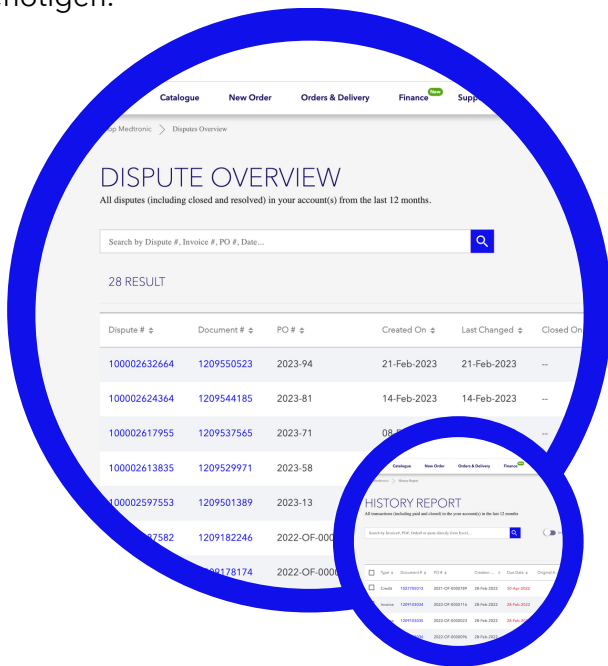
nötigen.

Catalogue New Order Orders & Delivery Finance New Supp

p Medtronic > Disputes Overview

DISPUTE OVERVIEW

All disputes (including closed and resolved) in your account(s) from the last 12 months.

Search by Dispute #, Invoice #, PO #, Date...

28 RESULT

| Dispute # | Document # | PO # | Created On | Last Changed | Closed On |
|---|---|---|---|---|---|
| 100002632664 | 1209550523 | 2023-94 | 21-Feb-2023 | 21-Feb-2023 | -- |
| 100002624364 | 1209544185 | 2023-81 | 14-Feb-2023 | 14-Feb-2023 | -- |
| 100002617955 | 1209537565 | 2023-71 | 08-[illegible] | | -- |
| 100002613835 | 1209529971 | 2023-58 | | | |
| 100002597553 | 1209501389 | 2023-13 | | | |
| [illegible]7582 | 1209182246 | 2022-OF-000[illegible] | | | |
| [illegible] | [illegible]09178174 | 2022-OF-000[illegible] | | | |

Catalogue New Order Orders & Delivery Finance

HISTORY REPORT

All transactions (including paid and closed) in the your account(s) in the last 12 months

Search by Invoice#, PO#, Order# or search directly from Excel...

| Type | Document # | PO # | Creation | Due Date | Original |
|---|---|---|---|---|---|
| Credit | 1327750013 | 2022-OF-0000709 | 28-Feb-2022 | 20-Apr-2022 | |
| Invoice | 1209150034 | 2022-OF-0000114 | 28-Feb-2022 | 28-Feb-2022 | |
| | 1209150030 | 2022-OF-0000023 | 28-Feb-2022 | 28-Feb-2022 | |
| | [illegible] | 2022-OF-0000005 | 28-Feb-2022 | | |